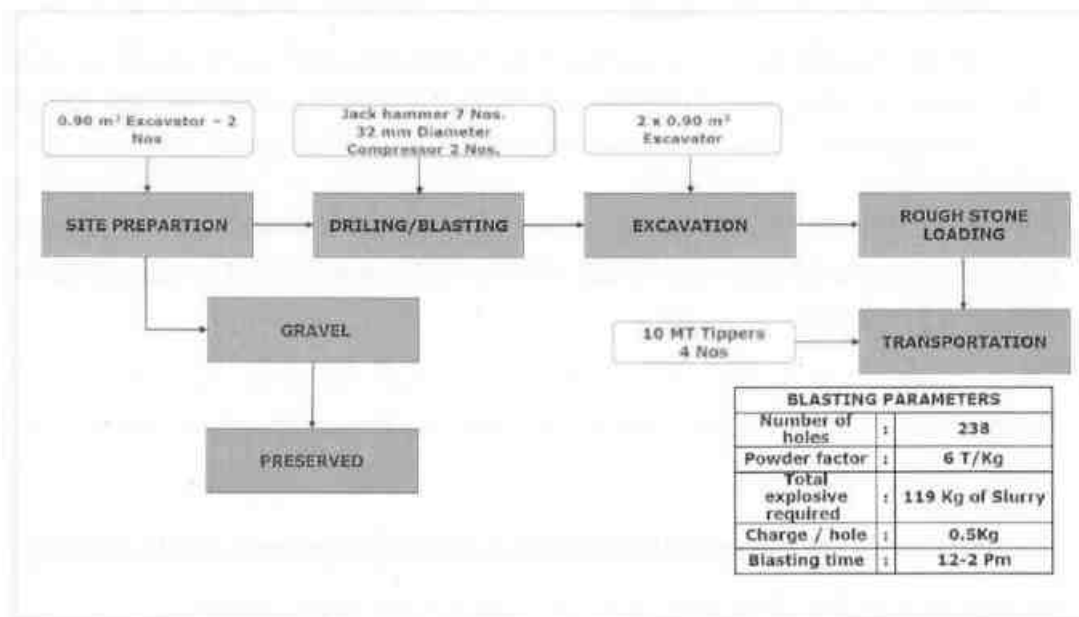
0.90 $m^3$ Excavator – 2 Nos

Jack hammer 7 Nos. 32 mm Diameter Compressor 2 Nos.

2 x 0.90 $m^3$ Excavator

SITE PREPARTION

DRILING/BLASTING

EXCAVATION

ROUGH STONE LOADING

GRAVEL

10 MT Tippers 4 Nos

TRANSPORTATION

PRESERVED

| BLASTING PARAMETERS | | |
|---|---|---|
| Number of holes | : | 238 |
| Powder factor | : | 6 T/Kg |
| Total explosive required | : | 119 Kg of Slurry |
| Charge / hole | : | 0.5Kg |
| Blasting time | : | 12-2 Pm |